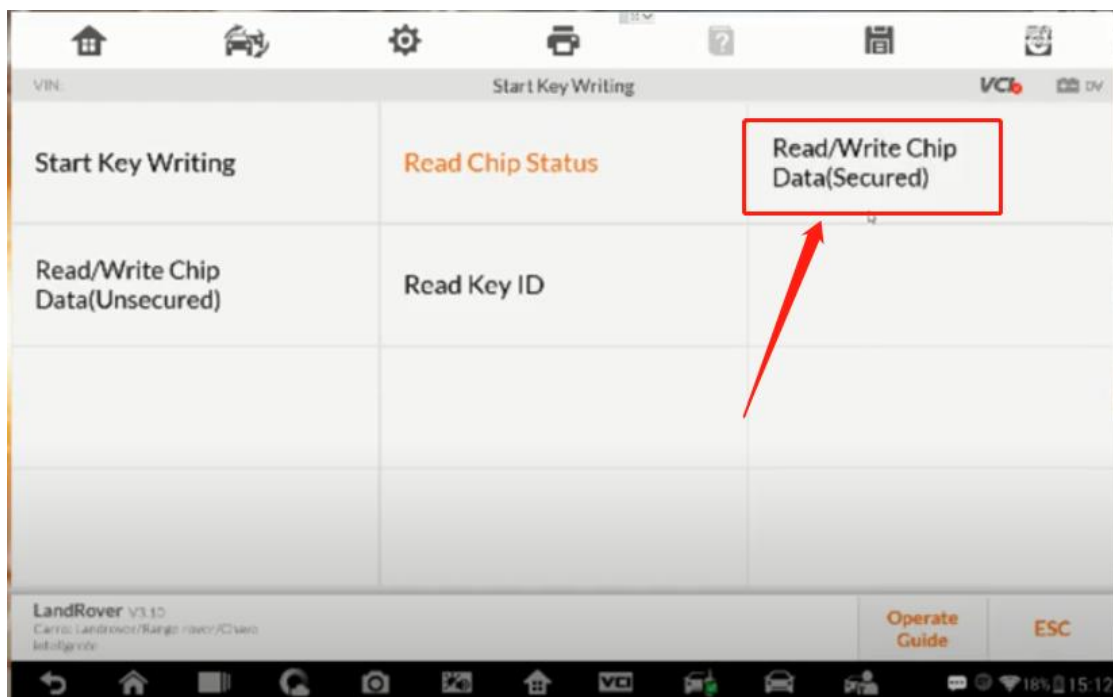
VIN:

Start Key Writing

VCI

Start Key Writing

Read Chip Status

Read/Write Chip Data(Secured)

Read/Write Chip Data(Unsecured)

Read Key ID

LandRover V3.10
Car(s): Landrover/Range rover/Chass
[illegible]

Operate Guide

ESC

18% 15:12